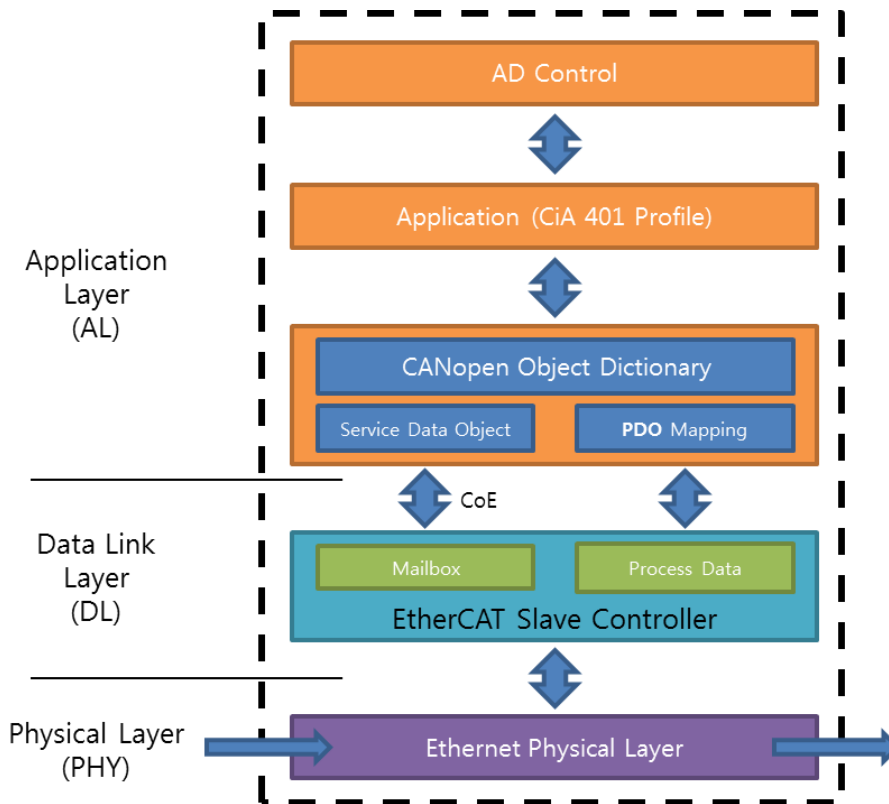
AD Control

Application (CiA 401 Profile)

Application Layer (AL)

CANopen Object Dictionary

Service Data Object

**PDO** Mapping

CoE

Data Link Layer (DL)

Mailbox

Process Data

EtherCAT Slave Controller

Physical Layer (PHY)

Ethernet Physical Layer